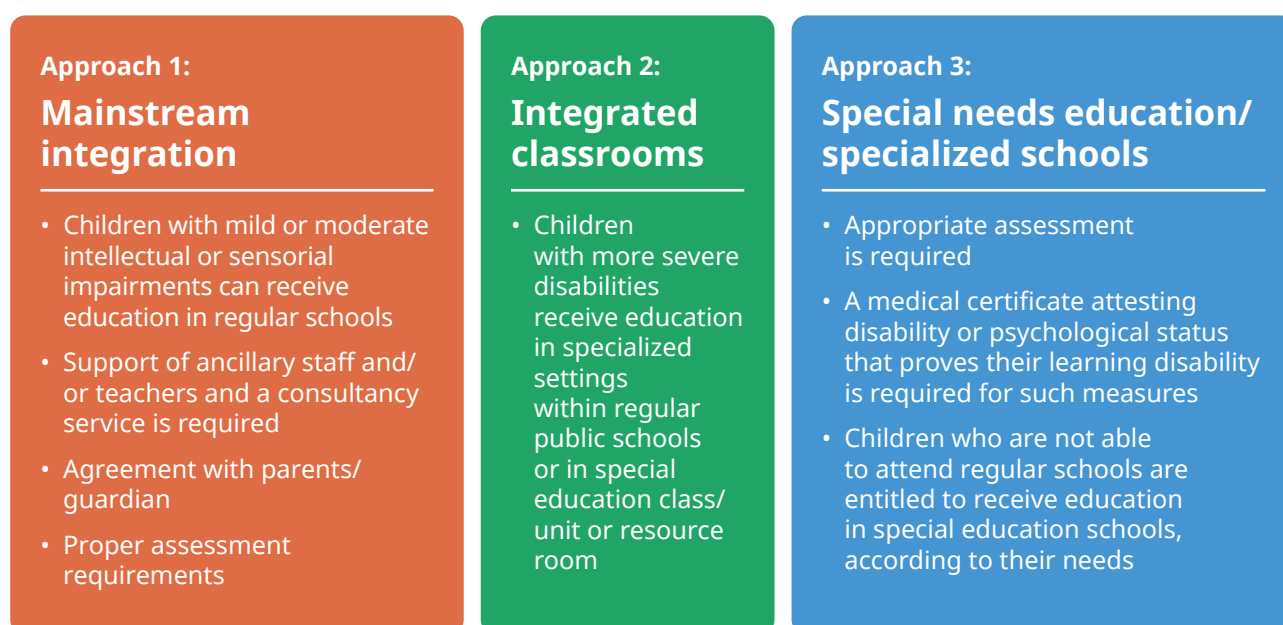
Approach 1:
Mainstream integration

• Children with mild or moderate intellectual or sensorial impairments can receive education in regular schools
• Support of ancillary staff and/ or teachers and a consultancy service is required
• Agreement with parents/ guardian
• Proper assessment requirements

Approach 2:
Integrated classrooms

• Children with more severe disabilities receive education in specialized settings within regular public schools or in special education class/ unit or resource room

Approach 3:
Special needs education/ specialized schools

• Appropriate assessment is required
• A medical certificate attesting disability or psychological status that proves their learning disability is required for such measures
• Children who are not able to attend regular schools are entitled to receive education in special education schools, according to their needs